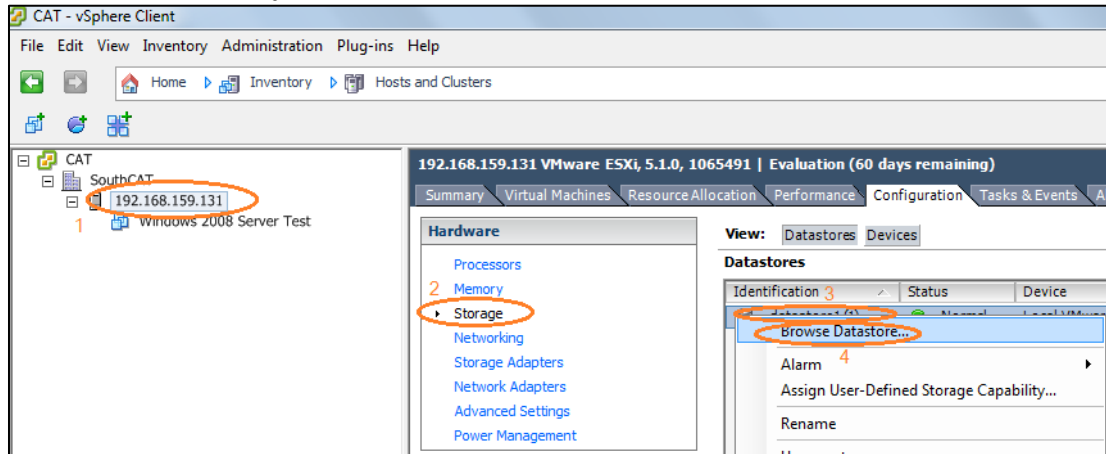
CAT - vSphere Client

File Edit View Inventory Administration Plug-ins Help

Home Inventory Hosts and Clusters

CAT
SouthCAT
192.168.159.131
1
Windows 2008 Server Test

192.168.159.131 VMware ESXi, 5.1.0, 1065491 | Evaluation (60 days remaining)

Summary Virtual Machines Resource Allocation Performance Configuration Tasks & Events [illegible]

Hardware
Processors
2 Memory
Storage
Networking
Storage Adapters
Network Adapters
Advanced Settings
Power Management

View: Datastores Devices

Datastores

| Identification 3 | Status | Device |
|---|---|---|
| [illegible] | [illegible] | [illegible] |

Browse Datastore...
Alarm 4
Assign User-Defined Storage Capability...
Rename
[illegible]